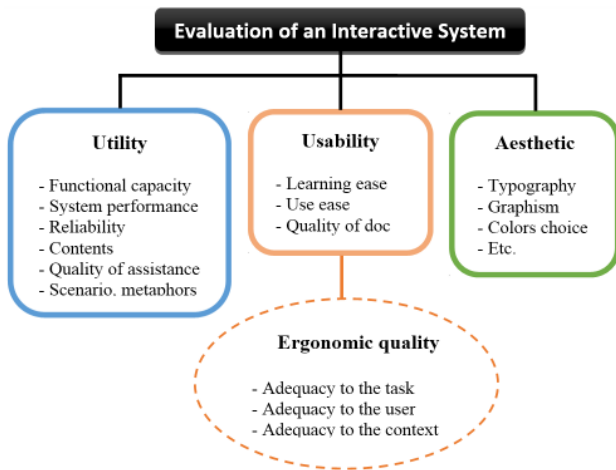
Evaluation of an Interactive System

Utility

- Functional capacity
- System performance
- Reliability
- Contents
- Quality of assistance
- Scenario, metaphors

Usability

- Learning ease
- Use ease
- Quality of doc

Aesthetic

- Typography
- Graphism
- Colors choice
- Etc.

Ergonomic quality

- Adequacy to the task
- Adequacy to the user
- Adequacy to the context